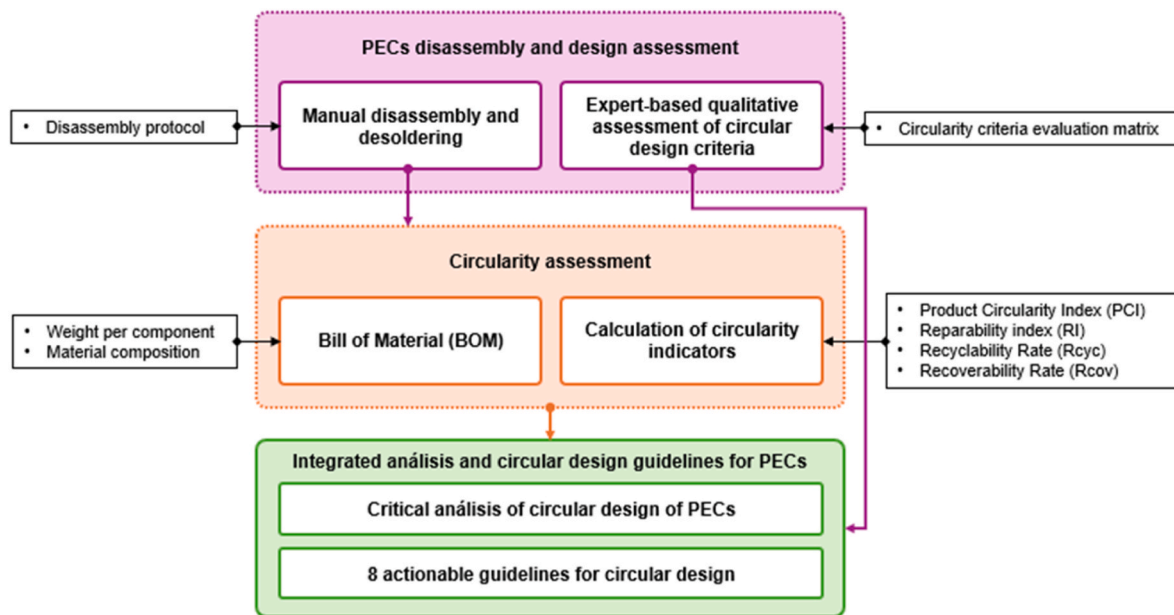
PECs disassembly and design assessment

• Disassembly protocol

Manual disassembly and desoldering

Expert-based qualitative assessment of circular design criteria

• Circularity criteria evaluation matrix

Circularity assessment

• Weight per component
• Material composition

Bill of Material (BOM)

Calculation of circularity indicators

• Product Circularity Index (PCI)
• Reparability index (RI)
• Recyclability Rate (Rcyc)
• Recoverability Rate (Rcov)

Integrated análisis and circular design guidelines for PECs

Critical análisis of circular design of PECs

8 actionable guidelines for circular design